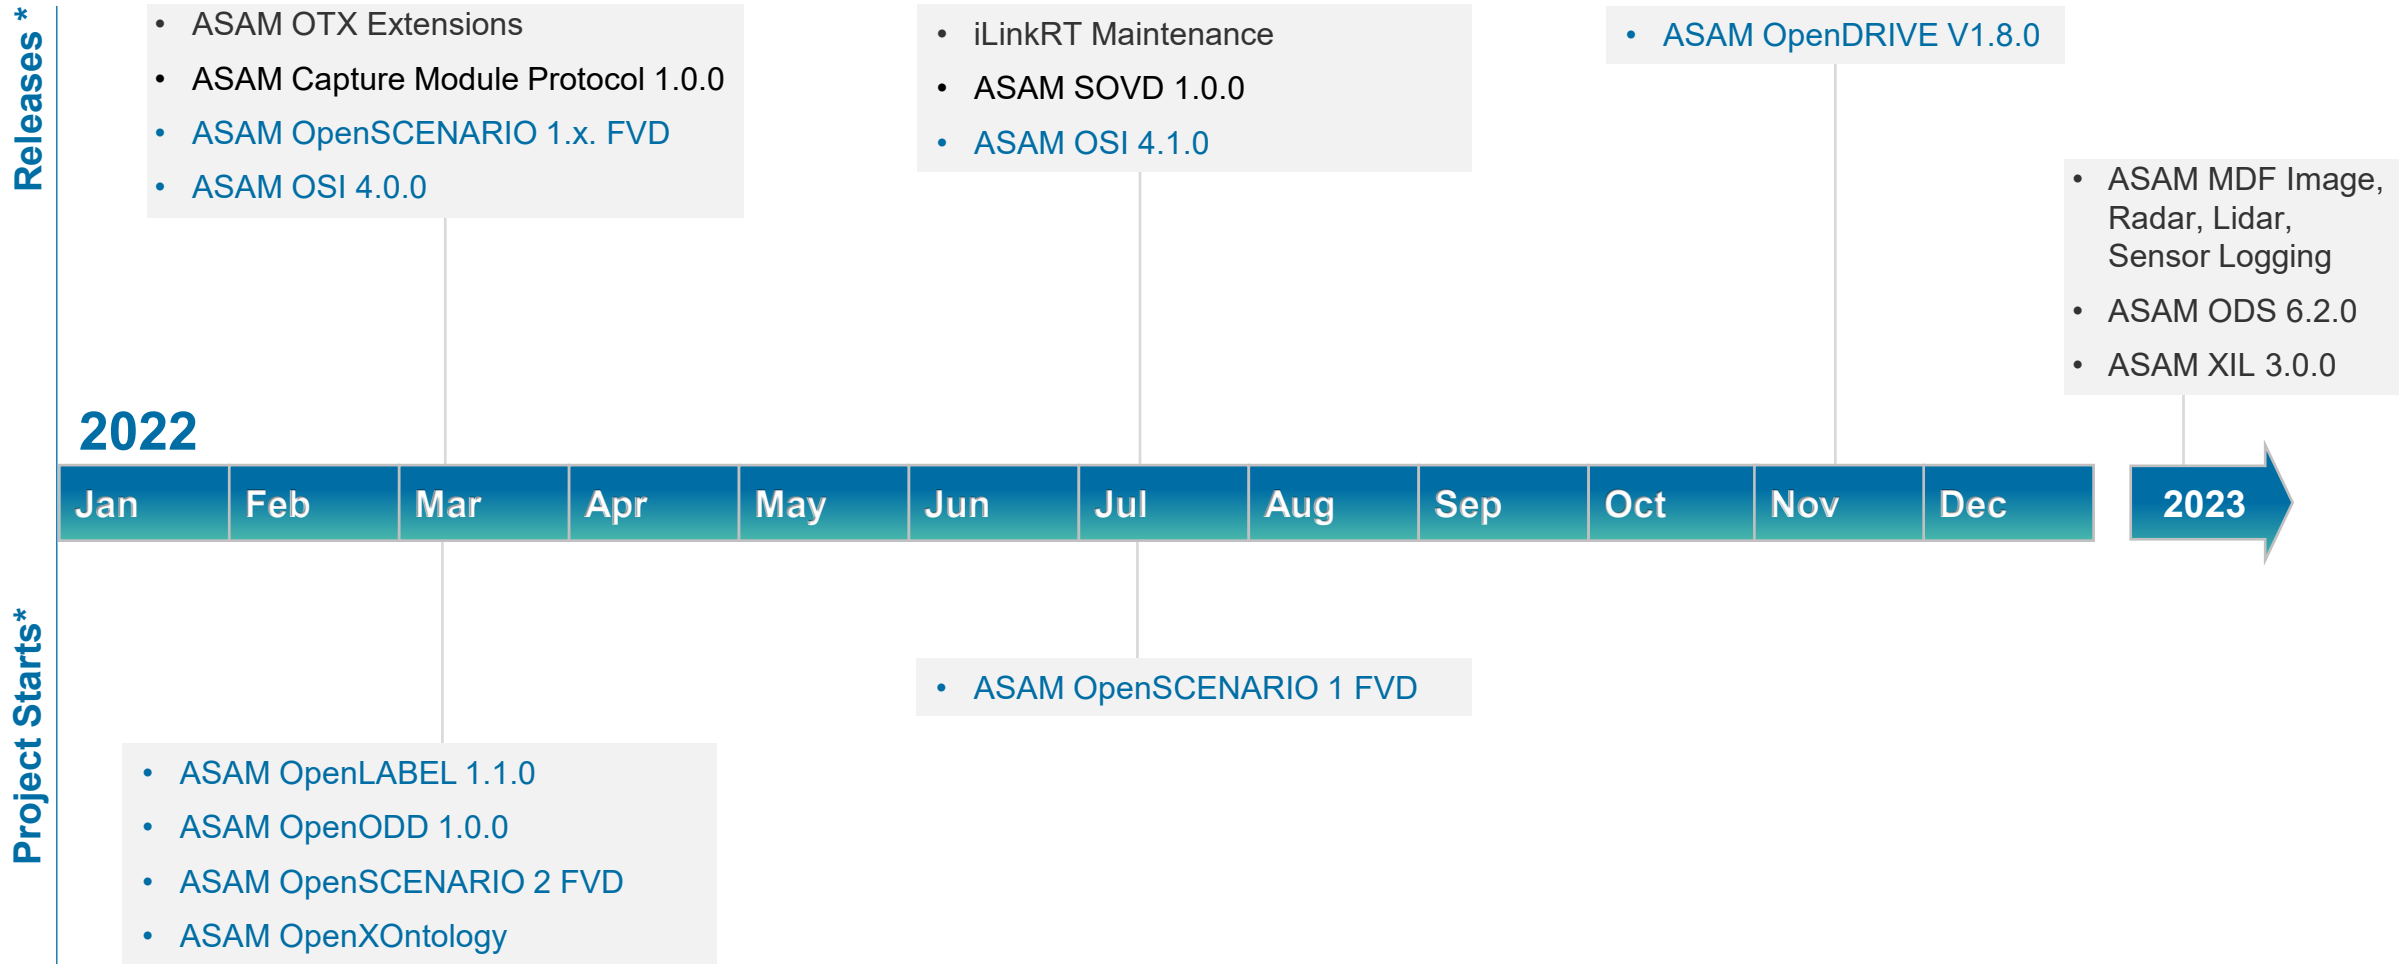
Releases *

- ASAM OTX Extensions
- ASAM Capture Module Protocol 1.0.0
- ASAM OpenSCENARIO 1.x. FVD
- ASAM OSI 4.0.0

- iLinkRT Maintenance
- ASAM SOVD 1.0.0
- ASAM OSI 4.1.0

- ASAM OpenDRIVE V1.8.0

- ASAM MDF Image, Radar, Lidar, Sensor Logging
- ASAM ODS 6.2.0
- ASAM XIL 3.0.0

2022

| Jan | Feb | Mar | Apr | May | Jun | Jul | Aug | Sep | Oct | Nov | Dec |
|---|---|---|---|---|---|---|---|---|---|---|---|

2023

Project Starts*

- ASAM OpenSCENARIO 1 FVD

- ASAM OpenLABEL 1.1.0
- ASAM OpenODD 1.0.0
- ASAM OpenSCENARIO 2 FVD
- ASAM OpenXOntology